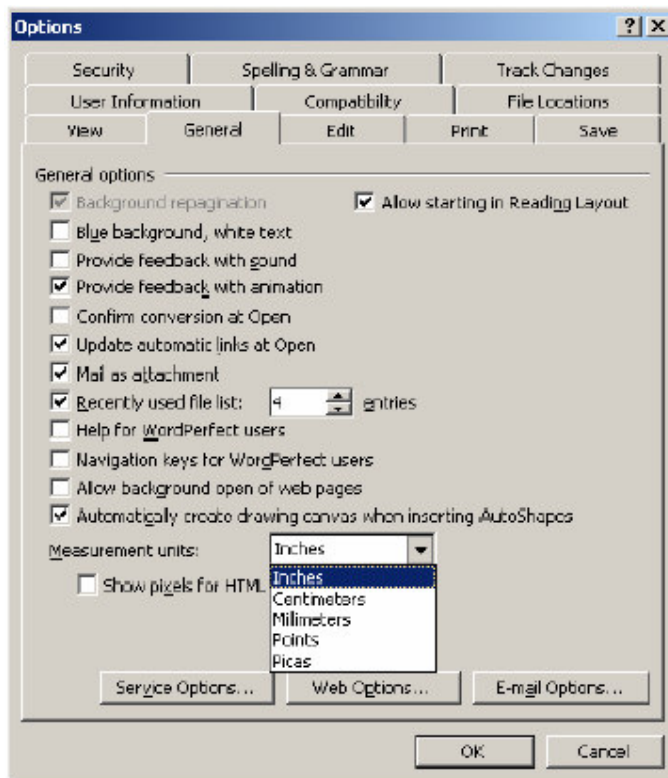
Options

? X

Security
Spelling & Grammar
Track Changes
User Information
Compatibility
File Locations
View
General
Edit
Print
Save

General options

Background repagination
Allow starting in Reading Layout
Blue background, white text
Provide feedback with sound
Provide feedback with animation
Confirm conversion at Open
Update automatic links at Open
Mail as attachment
Recently used file list: 4 entries
Help for WordPerfect users
Navigation keys for WordPerfect users
Allow background open of web pages
Automatically create drawing canvas when inserting AutoShapes

Measurement units: Inches

Show pixels for HTML

Inches
Centimeters
Millimeters
Points
Picas

Service Options...
Web Options...
E-mail Options...

OK
Cancel